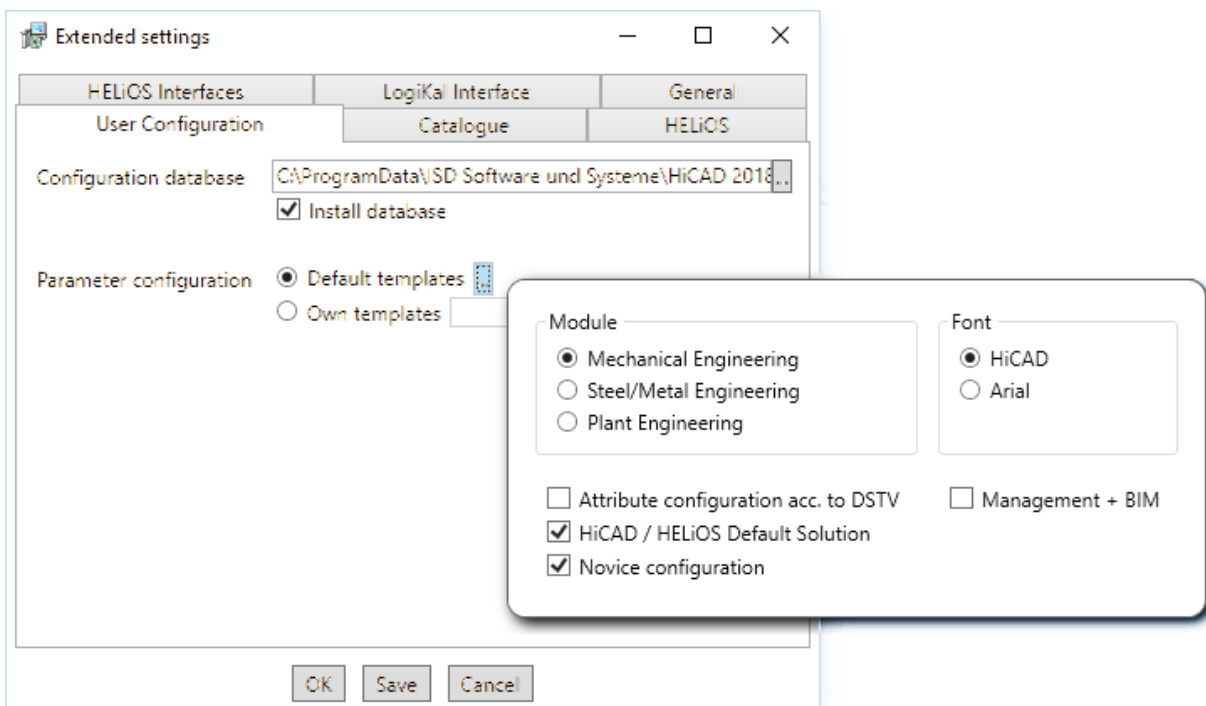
Extended settings

HELiOS Interfaces | LogiKal Interface | General
User Configuration | Catalogue | HELiOS

Configuration database C:\ProgramData\ISD Software und Systeme\HiCAD 2018 ...
Install database

Parameter configuration
Default templates ...
Own templates

Module
Mechanical Engineering
Steel/Metal Engineering
Plant Engineering

Font
HiCAD
Arial

Attribute configuration acc. to DSTV
Management + BIM
HiCAD / HELiOS Default Solution
Novice configuration

OK Save Cancel